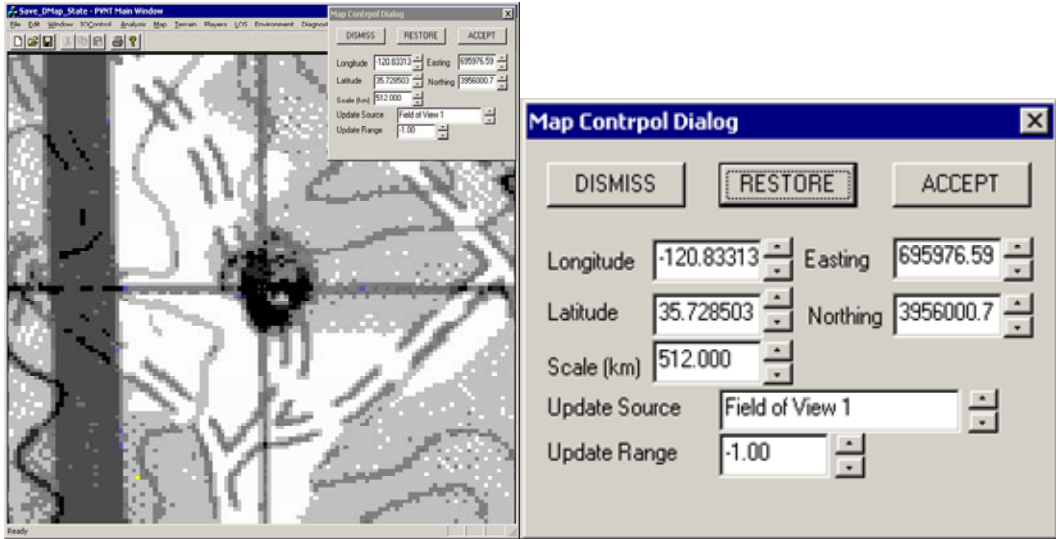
Save_DMap_State - PVNT Main Window

File Edit Window IOControl Analysis Map Terrain Players LOS Environment Diagnost

Map Contrpol Dialog

DISMISS RESTORE ACCEPT

Longitude -120.83313 Easting 695976.59

Latitude 35.728503 Northing 3956000.7

Scale (km) 512.000

Update Source Field of View 1

Update Range -1.00

Ready

Map Contrpol Dialog

DISMISS RESTORE ACCEPT

Longitude -120.83313 Easting 695976.59

Latitude 35.728503 Northing 3956000.7

Scale (km) 512.000

Update Source Field of View 1

Update Range -1.00